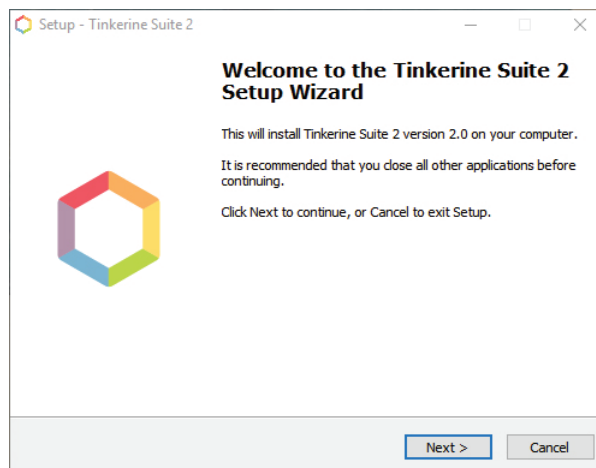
Setup - Tinkerine Suite 2

Welcome to the Tinkerine Suite 2 Setup Wizard

This will install Tinkerine Suite 2 version 2.0 on your computer.

It is recommended that you close all other applications before continuing.

Click Next to continue, or Cancel to exit Setup.

Next >

Cancel